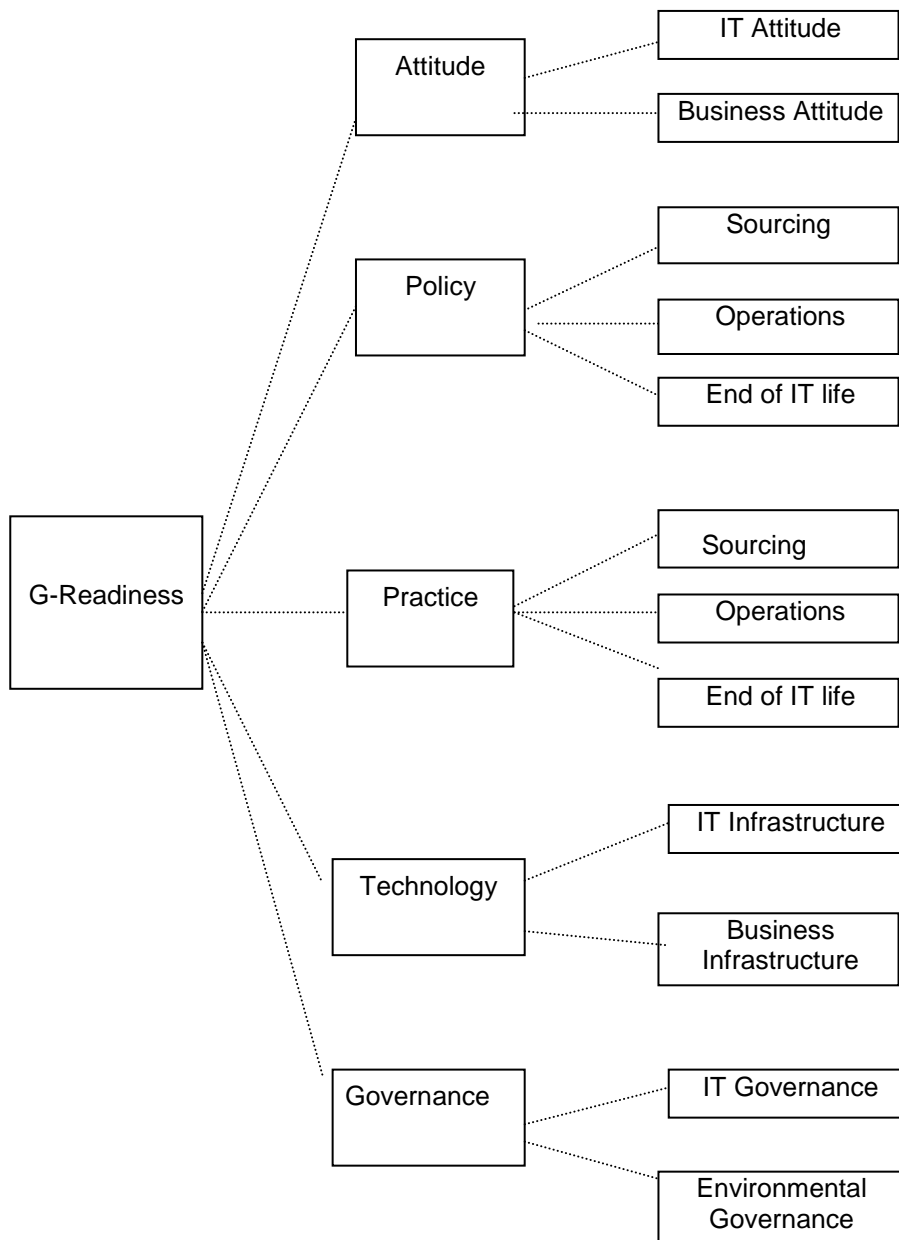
G-Readiness

Attitude
IT Attitude
Business Attitude

Policy
Sourcing
Operations
End of IT life

Practice
Sourcing
Operations
End of IT life

Technology
IT Infrastructure
Business Infrastructure

Governance
IT Governance
Environmental Governance